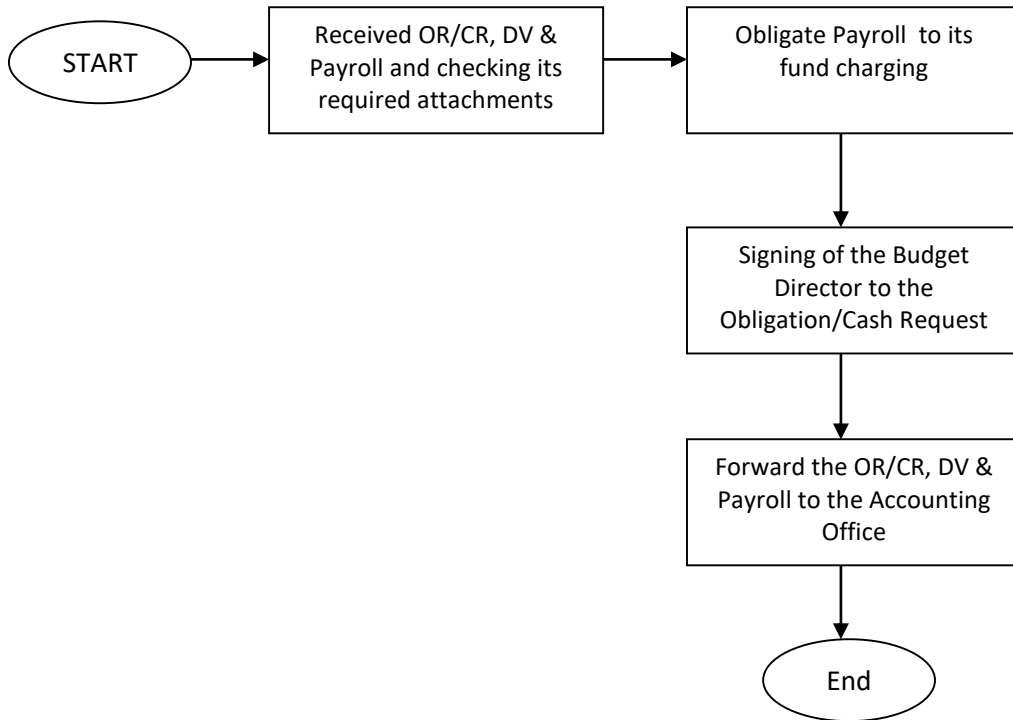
START

Received OR/CR, DV & Payroll and checking its required attachments

Obligate Payroll to its fund charging

Signing of the Budget Director to the Obligation/Cash Request

Forward the OR/CR, DV & Payroll to the Accounting Office

End